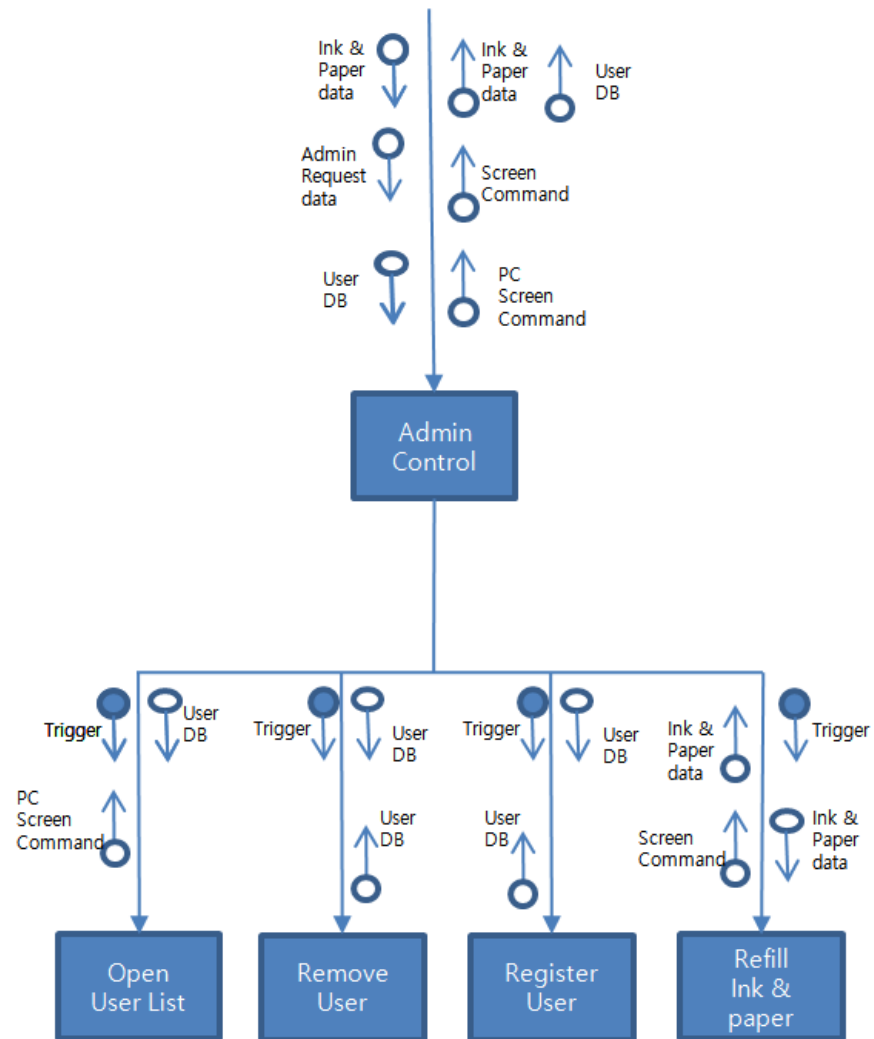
Ink & Paper data

Ink & Paper data

User DB

Admin Request data

Screen Command

User DB

PC Screen Command

Admin Control

Trigger

User DB

PC Screen Command

Trigger

User DB

User DB

Trigger

User DB

User DB

Ink & Paper data

Screen Command

Trigger

Ink & Paper data

Open User List

Remove User

Register User

Refill Ink & paper